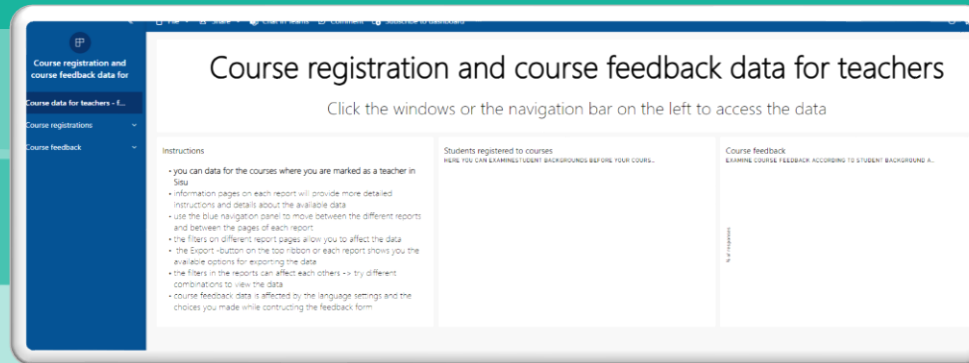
File Share Chat in Teams Comment Subscribe to dashboard

Course registration and course feedback data for

Course data for teachers - f...

Course registrations

Course feedback

Course registration and course feedback data for teachers

Click the windows or the navigation bar on the left to access the data

Instructions

• you can data for the courses where you are marked as a teacher in Sisu
• information pages on each report will provide more detailed instructions and details about the available data
• use the blue navigation panel to move between the different reports and between the pages of each report
• the filters on different report pages allow you to affect the data
• the Export -button on the top ribbon or each report shows you the available options for exporting the data
• the filters in the reports can affect each others -> try different combinations to view the data
• course feedback data is affected by the language settings and the choices you made while contructing the feedback form

Students registered to courses

HERE YOU CAN EXAMINESTUDENT BACKGROUNDS BEFORE YOUR COURS...

Course feedback

EXAMINE COURSE FEEDBACK ACCORDING TO STUDENT BACKGROUND A...

% of responses